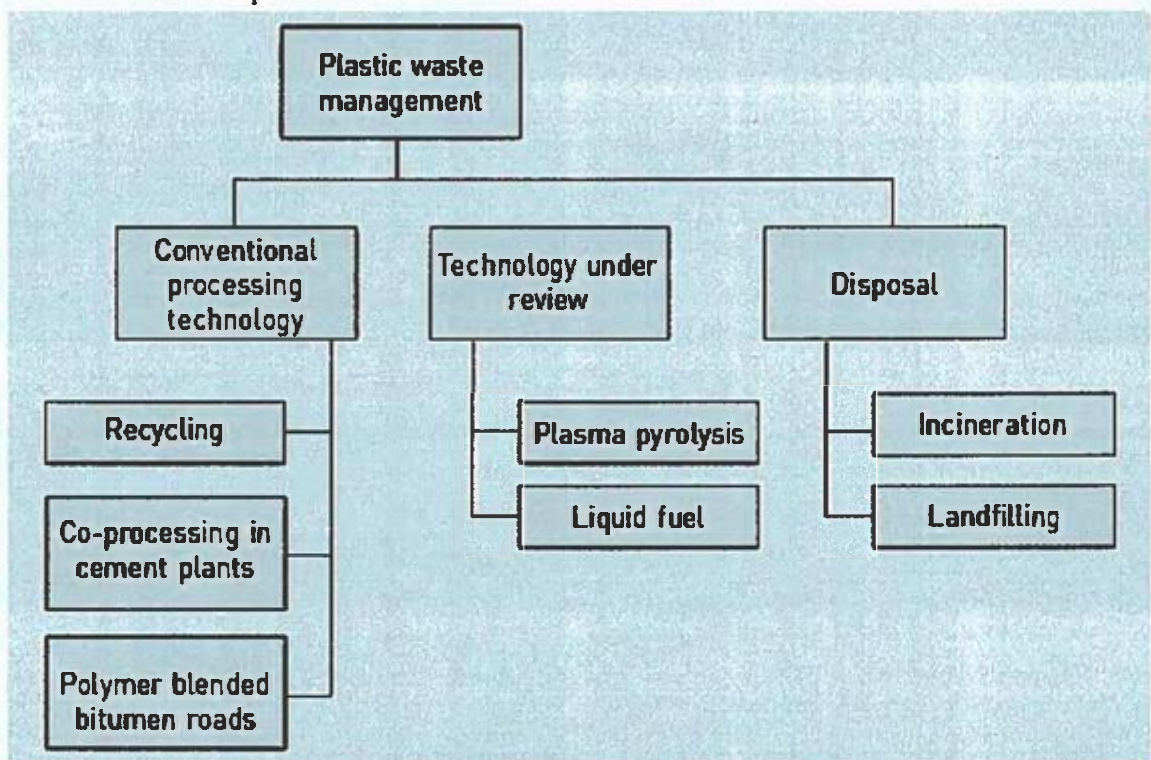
Plastic waste management

Conventional processing technology

Recycling

Co-processing in cement plants

Polymer blended bitumen roads

Technology under review

Plasma pyrolysis

Liquid fuel

Disposal

Incineration

Landfilling